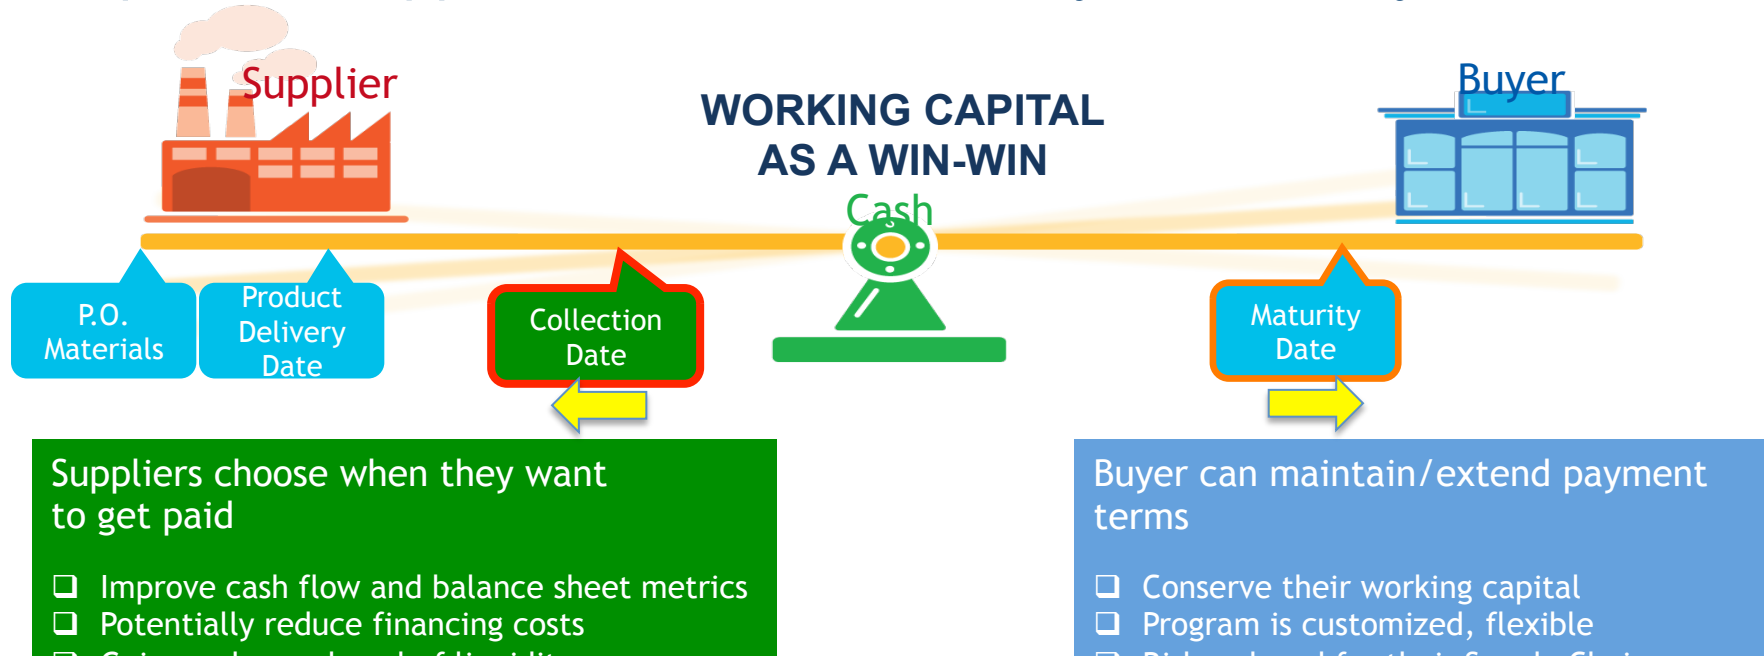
Supplier

WORKING CAPITAL AS A WIN-WIN

Buyer

Cash

P.O. Materials

Product Delivery Date

Collection Date

Maturity Date

Suppliers choose when they want to get paid

❑ Improve cash flow and balance sheet metrics
❑ Potentially reduce financing costs
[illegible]

Buyer can maintain/extend payment terms

❑ Conserve their working capital
❑ Program is customized, flexible
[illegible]